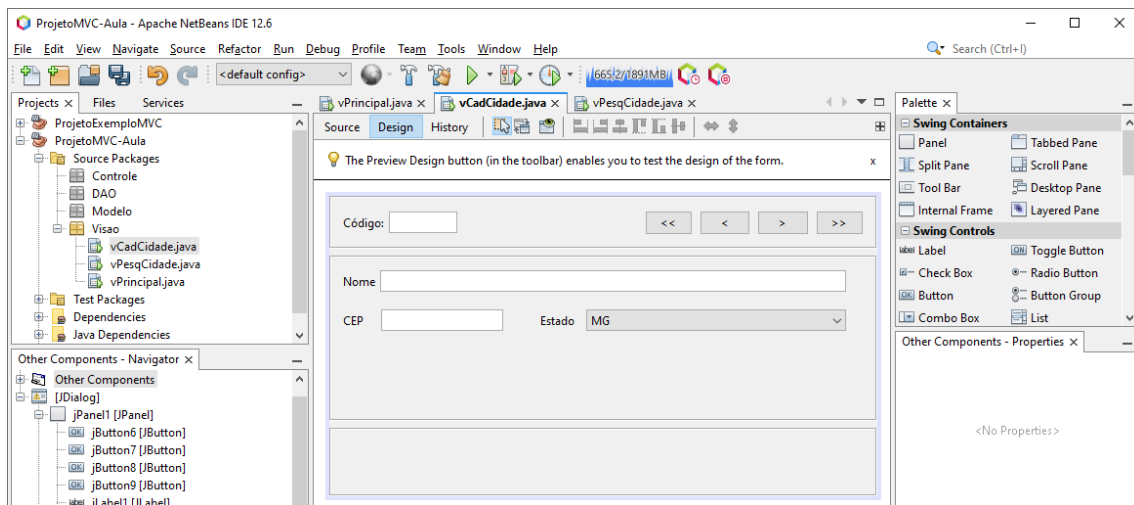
ProjetoMVC-Aula - Apache NetBeans IDE 12.6

File Edit View Navigate Source Refactor Run Debug Profile Team Tools Window Help

Search (Ctrl+I)

<default config>

665.2/1891MB

Projects × Files Services

ProjetoExemploMVC
ProjetoMVC-Aula
Source Packages
Controle
DAO
Modelo
Visao
vCadCidade.java
vPesqCidade.java
vPrincipal.java
Test Packages
Dependencies
Java Dependencies

Other Components - Navigator ×

Other Components
[JDialog]
jPanel1 [JPanel]
jButton6 [JButton]
jButton7 [JButton]
jButton8 [JButton]
jButton9 [JButton]
jLabel1 [JLabel]

vPrincipal.java × vCadCidade.java × vPesqCidade.java ×

Source Design History

The Preview Design button (in the toolbar) enables you to test the design of the form. x

Código:

<< < > >>

Nome

CEP

Estado MG

Palette ×

Swing Containers
Panel
Tabbed Pane
Split Pane
Scroll Pane
Tool Bar
Desktop Pane
Internal Frame
Layered Pane
Swing Controls
Label
Toggle Button
Check Box
Radio Button
Button
Button Group
Combo Box
List

Other Components - Properties ×

<No Properties>